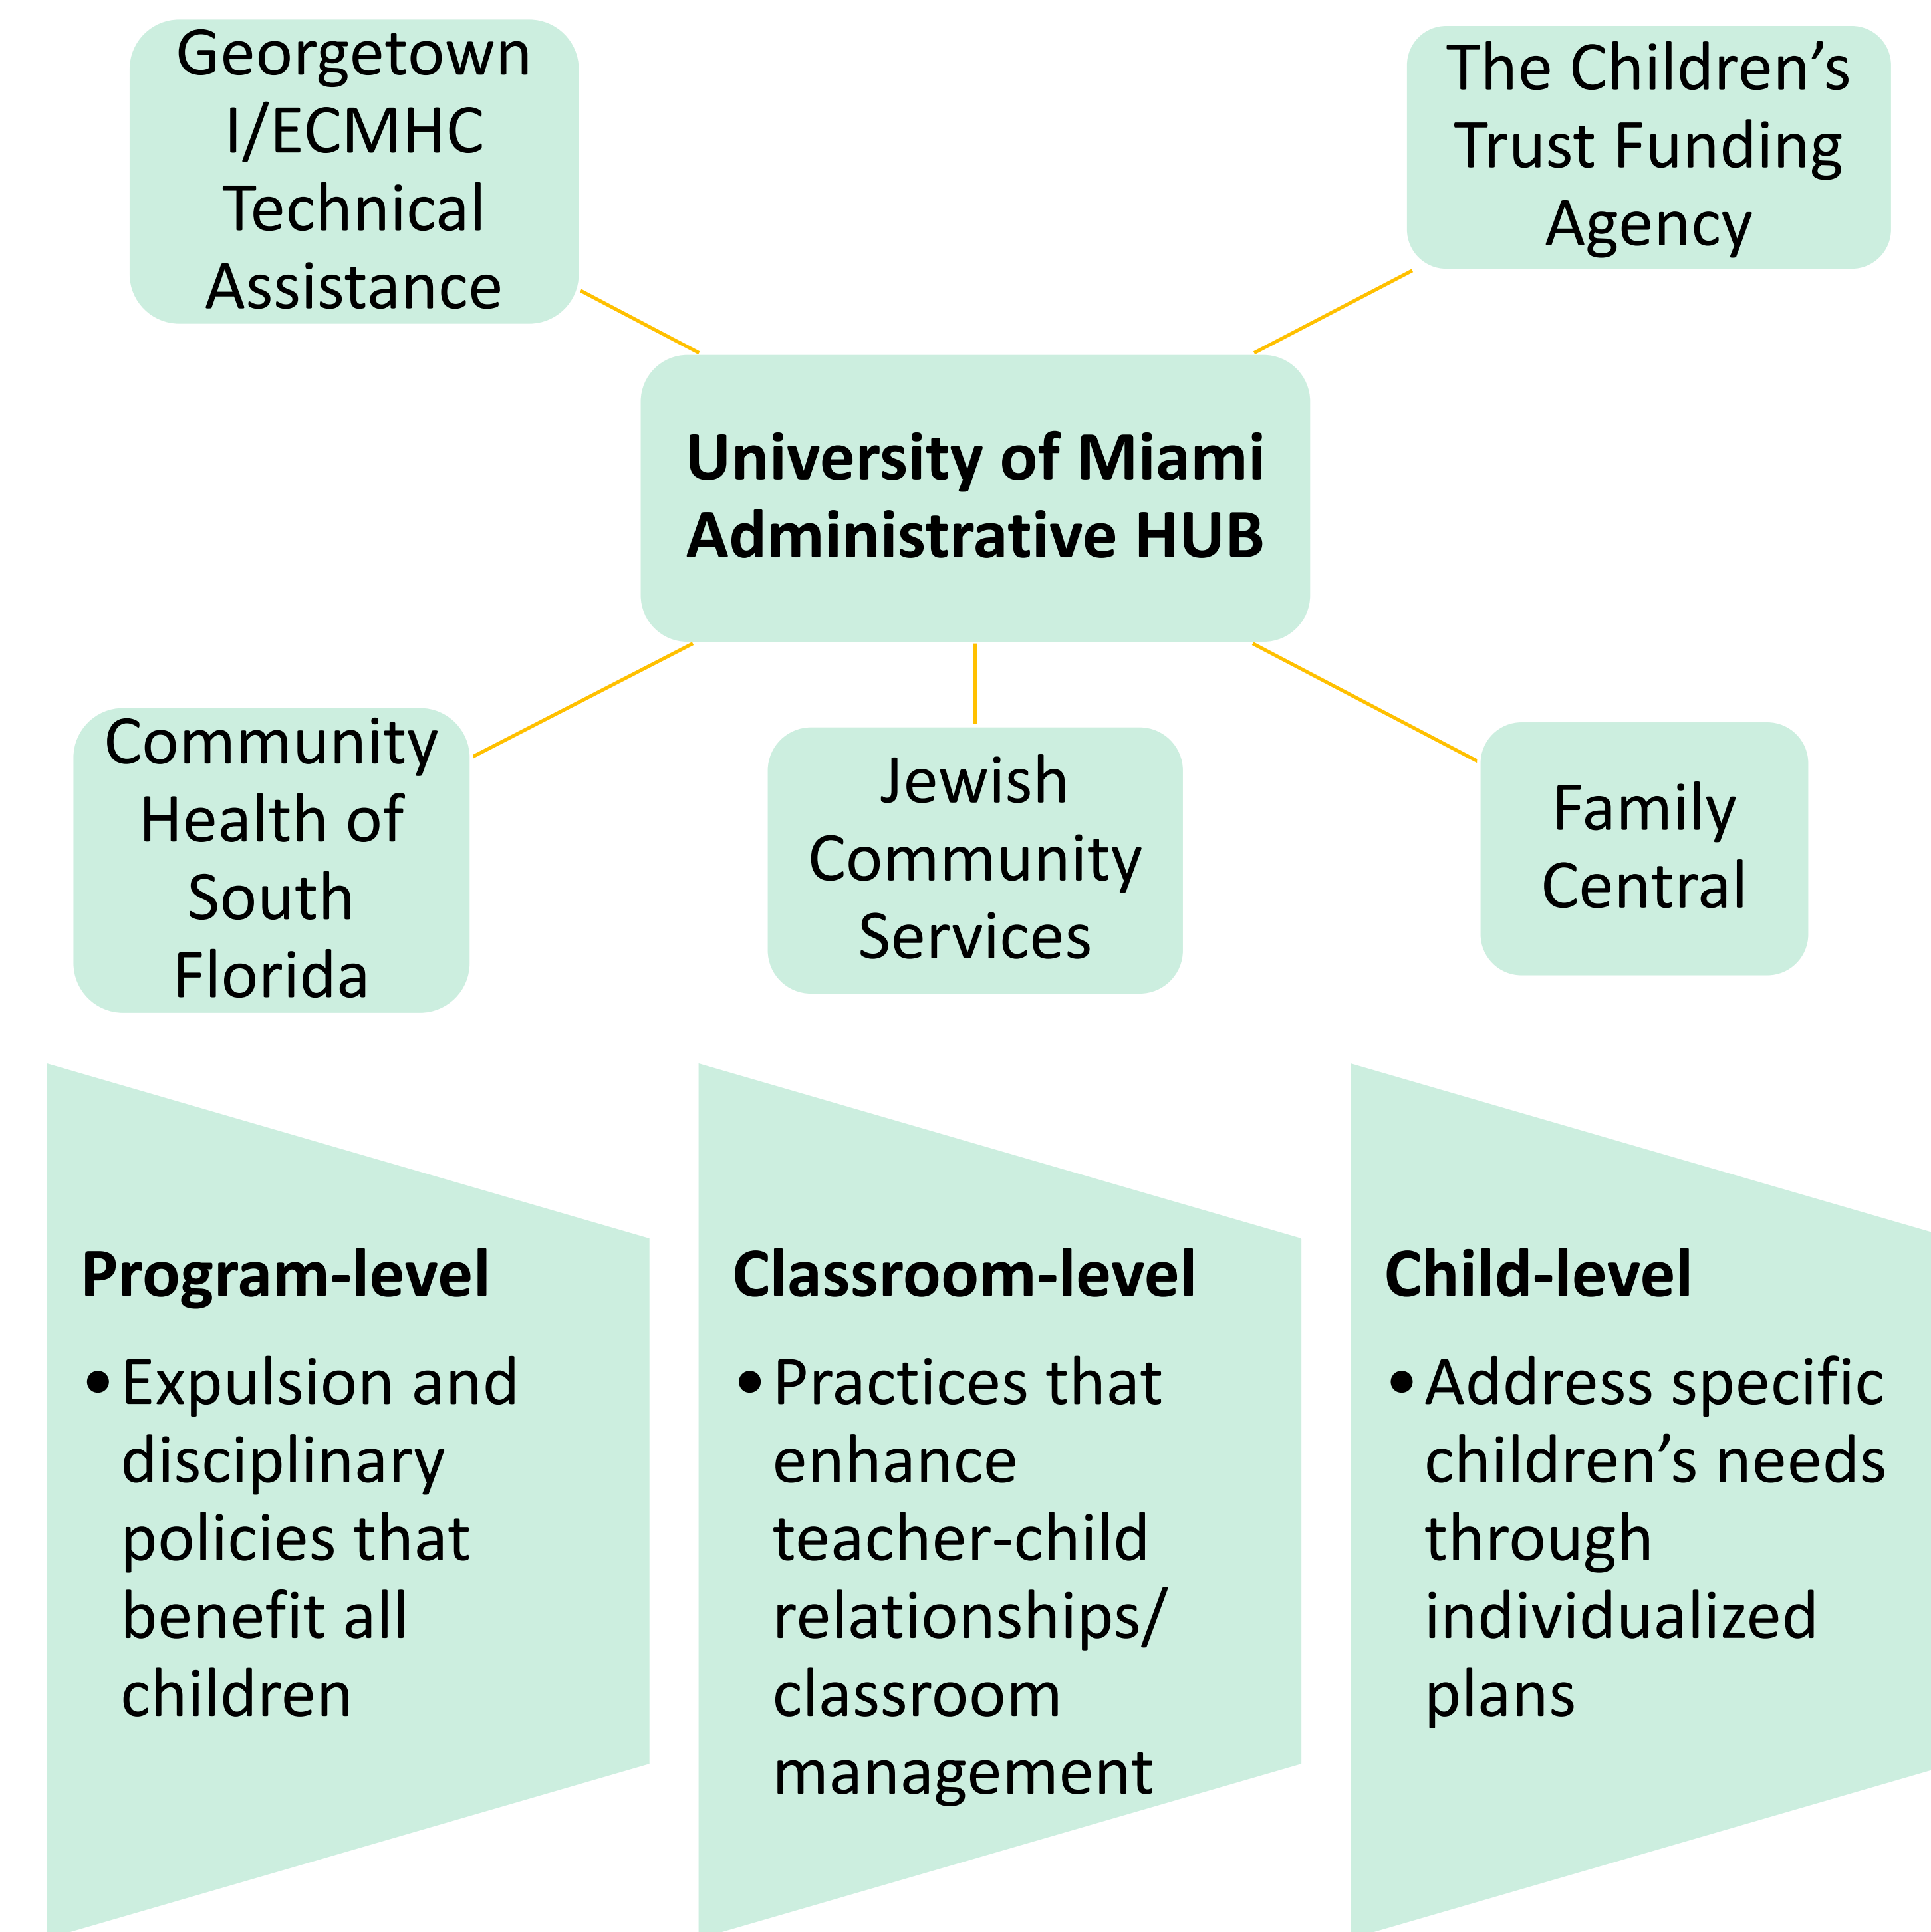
Georgetown I/ECMHC Technical Assistance

The Children's Trust Funding Agency

University of Miami Administrative HUB

Community Health of South Florida

Jewish Community Services

Family Central

Program-level

• Expulsion and disciplinary policies that benefit all children

Classroom-level

• Practices that enhance teacher-child relationships/ classroom management

Child-level

• Address specific children's needs through individualized plans